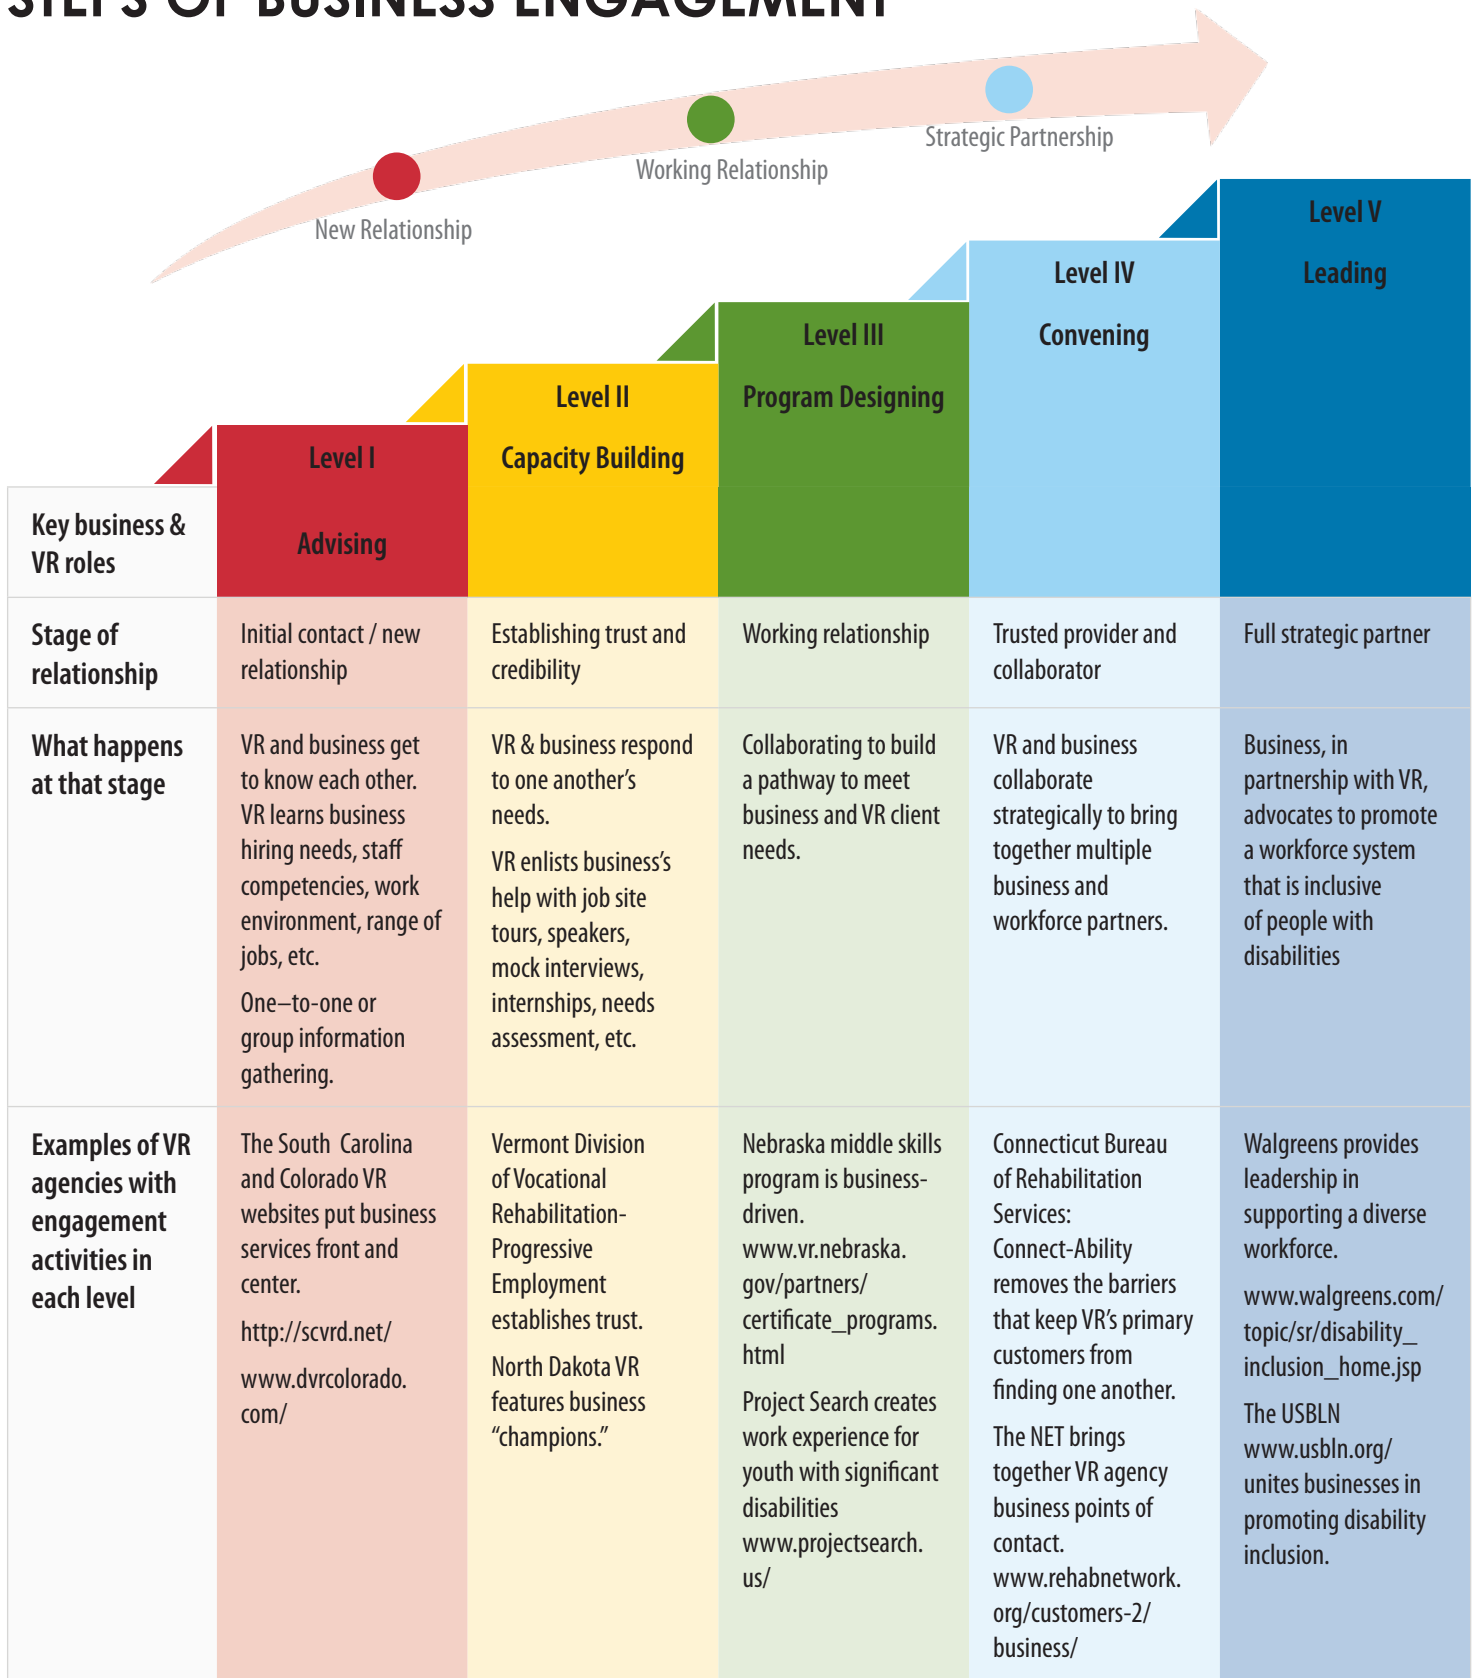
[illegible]

New Relationship

Working Relationship

Strategic Partnership

| Key business & VR roles | Level I Advising | Level II Capacity Building | Level III Program Designing | Level IV Convening | Level V Leading |
|---|---|---|---|---|---|
| Stage of relationship | Initial contact / new relationship | Establishing trust and credibility | Working relationship | Trusted provider and collaborator | Full strategic partner |
| What happens at that stage | VR and business get to know each other. VR learns business hiring needs, staff competencies, work environment, range of jobs, etc. One–to-one or group information gathering. | VR & business respond to one another's needs. VR enlists business's help with job site tours, speakers, mock interviews, internships, needs assessment, etc. | Collaborating to build a pathway to meet business and VR client needs. | VR and business collaborate strategically to bring together multiple business and workforce partners. | Business, in partnership with VR, advocates to promote a workforce system that is inclusive of people with disabilities |
| Examples of VR agencies with engagement activities in each level | The South Carolina and Colorado VR websites put business services front and center. http://scvrd.net/ www.dvrcolorado.com/ | Vermont Division of Vocational Rehabilitation-Progressive Employment establishes trust. North Dakota VR features business "champions." | Nebraska middle skills program is business-driven. www.vr.nebraska.gov/partners/certificate_programs.html Project Search creates work experience for youth with significant disabilities www.projectsearch.us/ | Connecticut Bureau of Rehabilitation Services: Connect-Ability removes the barriers that keep VR's primary customers from finding one another. The NET brings together VR agency business points of contact. www.rehabnetwork.org/customers-2/business/ | Walgreens provides leadership in supporting a diverse workforce. www.walgreens.com/topic/sr/disability_inclusion_home.jsp The USBLN www.usbln.org/ unites businesses in promoting disability inclusion. |